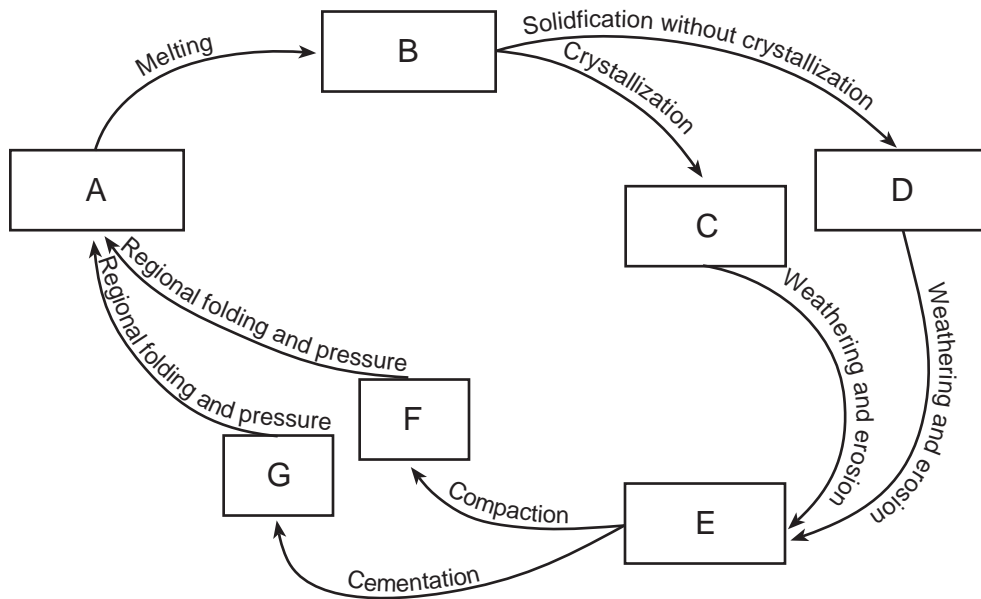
Melting

B

Solidfication without crystallization

Crystallization

A

C

D

Regional folding and pressure

Regional folding and pressure

Weathering and erosion

Weathering and erosion

F

G

Compaction

E

Cementation